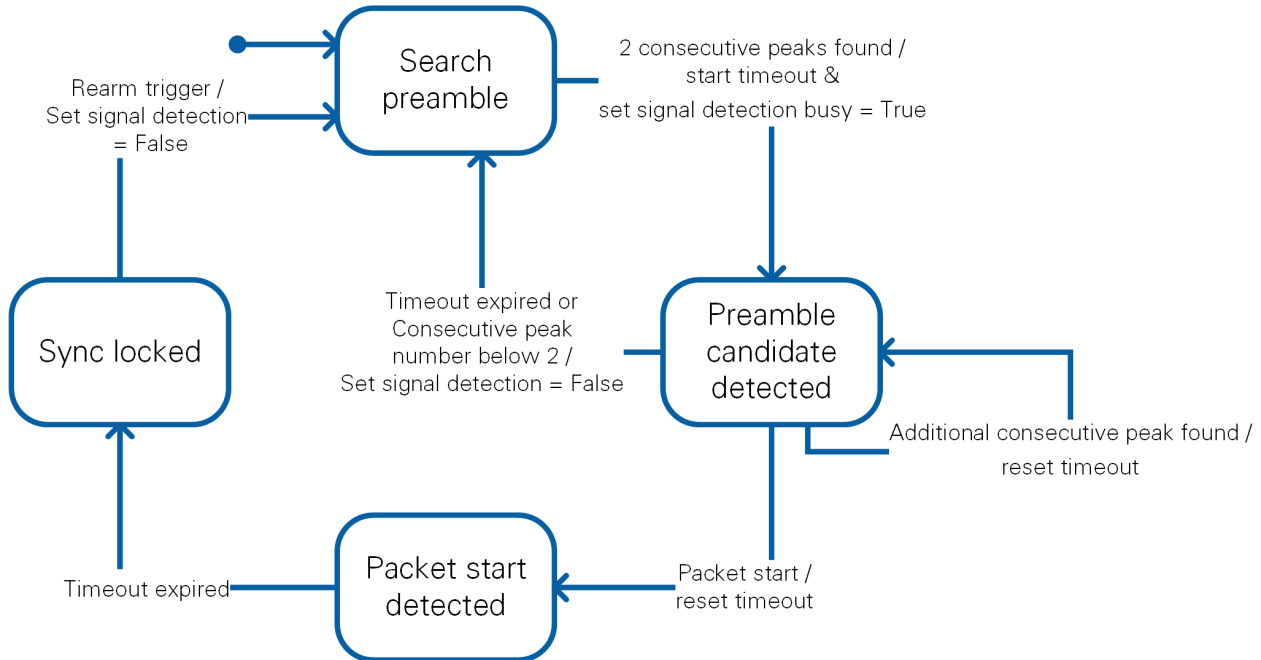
Search preamble

2 consecutive peaks found / start timeout & set signal detection busy = True

Rearm trigger / Set signal detection = False

Sync locked

Timeout expired or Consecutive peak number below 2 / Set signal detection = False

Preamble candidate detected

Additional consecutive peak found / reset timeout

Packet start detected

Timeout expired

Packet start / reset timeout